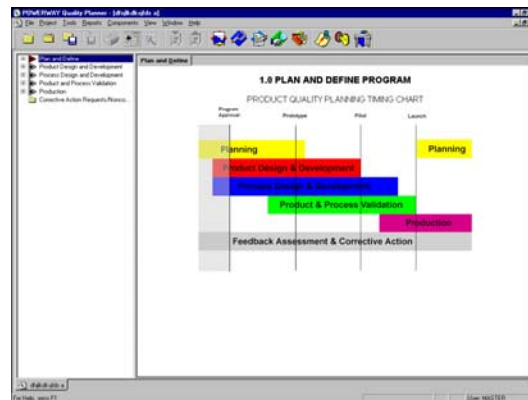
POWERWAY Quality Planner - [dfhdfhdfhdfe a]

File Project Tools Reports Components View Window Help

Plan and Define
Product Design and Development
Process Design and Development
Product and Process Validation
Production
Corrective Action Requests/Nonco...

Plan and Define

1.0 PLAN AND DEFINE PROGRAM

PRODUCT QUALITY PLANNING TIMING CHART

Program Approval

Prototype

Pilot

Launch

Planning

Planning

Product Design & Development

Process Design & Development

Product & Process Validation

Production

Feedback Assessment & Corrective Action

dfdfdfdfe a

For Help, press F1

User: MASTER